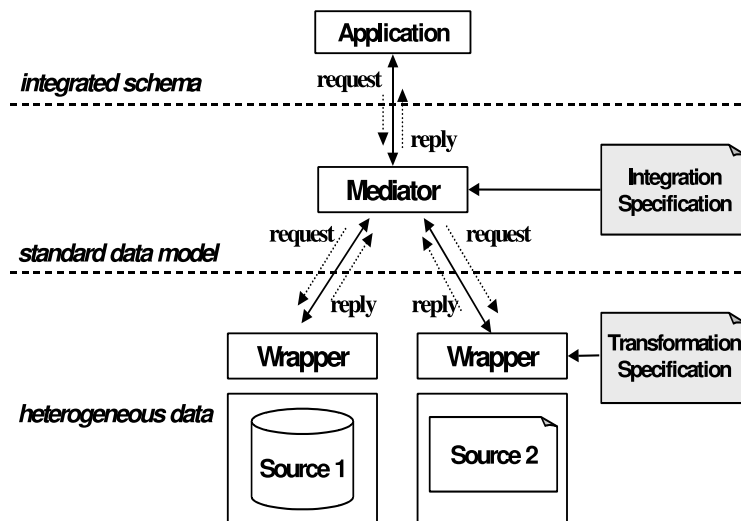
Application

integrated schema

request

reply

Mediator

Integration Specification

standard data model

request

request

reply

reply

Wrapper

Wrapper

Transformation Specification

heterogeneous data

Source 1

Source 2